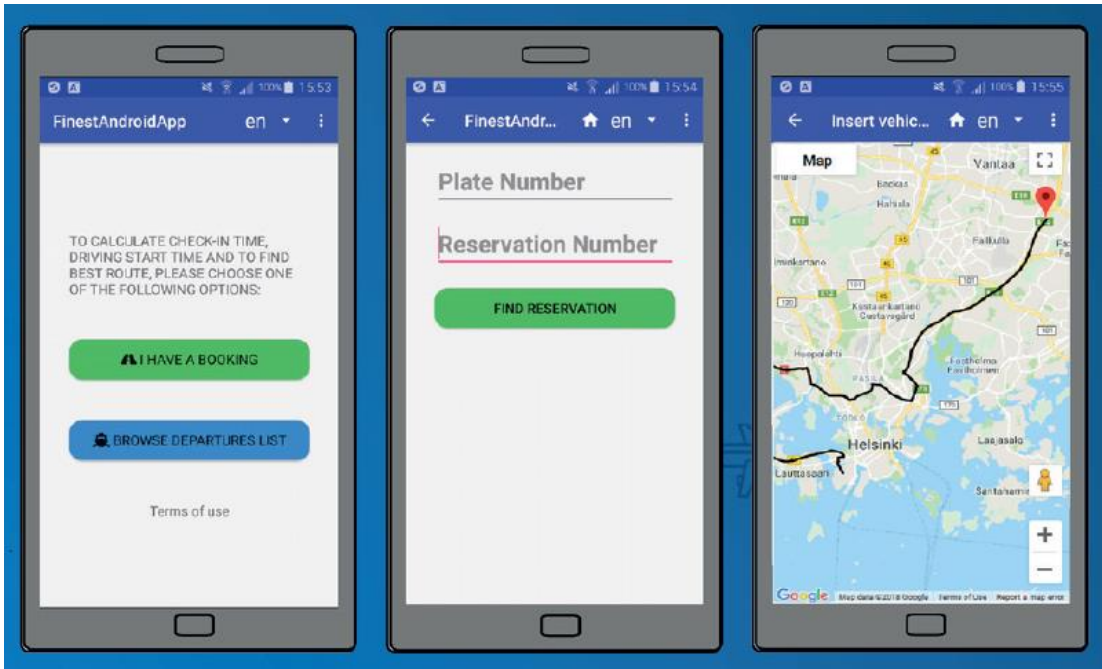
100% 15:53

FinestAndroidApp en

TO CALCULATE CHECK-IN TIME, DRIVING START TIME AND TO FIND BEST ROUTE, PLEASE CHOOSE ONE OF THE FOLLOWING OPTIONS:

I HAVE A BOOKING

BROWSE DEPARTURES LIST

Terms of use

100% 15:54

FinestAndr... en

Plate Number

Reservation Number

FIND RESERVATION

100% 15:55

Insert vehic... en

Map

Vantaa

Backas

Hakkila

Fallkulla

Kannelmaki

Konala

Kustaankartano

Haaga

Pasila

Herttoniemi

Helsinki

Laajasalo

Lauttasaari

Santahamina

+

−

Google

Map data ©2018 Google Terms of Use Report a map error